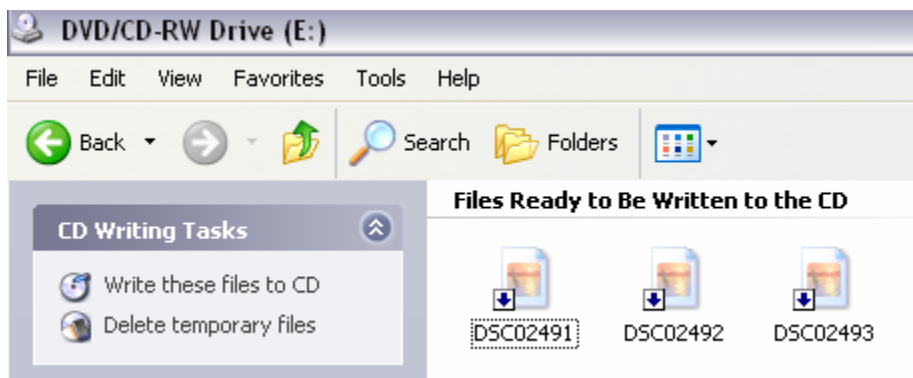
DVD/CD-RW Drive (E:)

File Edit View Favorites Tools Help

Back Search Folders

CD Writing Tasks

Write these files to CD

Delete temporary files

Files Ready to Be Written to the CD

DSC02491 DSC02492 DSC02493